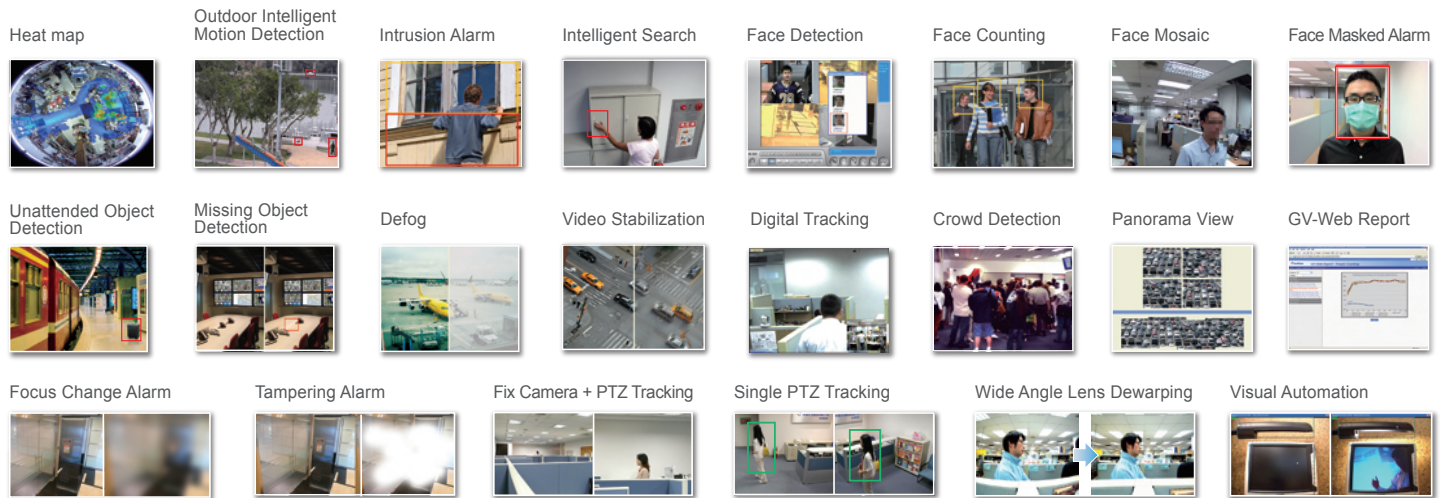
Heat map

Outdoor Intelligent Motion Detection

Intrusion Alarm

Intelligent Search

Face Detection

Face Counting

Face Mosaic

Face Masked Alarm

Unattended Object Detection

Missing Object Detection

Defog

Video Stabilization

Digital Tracking

Crowd Detection

Panorama View

GV-Web Report

Focus Change Alarm

Tampering Alarm

Fix Camera + PTZ Tracking

Single PTZ Tracking

Wide Angle Lens Dewarping

Visual Automation